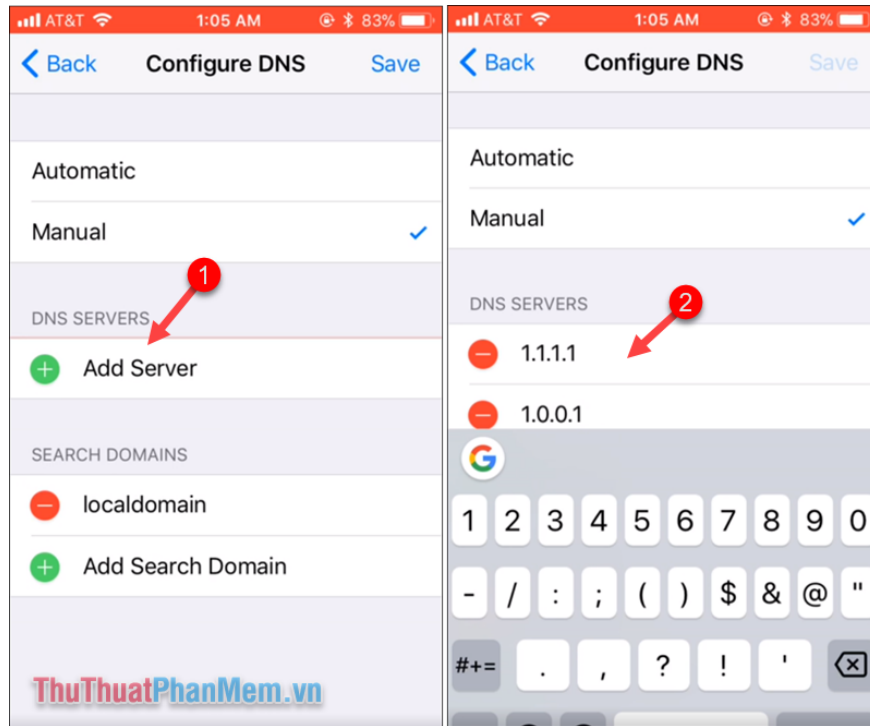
AT&T 1:05 AM 83%

Back Configure DNS Save

Automatic

Manual

1

DNS SERVERS

Add Server

SEARCH DOMAINS

localdomain

Add Search Domain

ThuThuatPhanMem.vn

AT&T 1:05 AM 83%

Back Configure DNS Save

Automatic

Manual

DNS SERVERS

2

1.1.1.1

1.0.0.1

G

1 2 3 4 5 6 7 8 9 0

- / : ; ( ) $ & @ "

#+= . , ? ! '